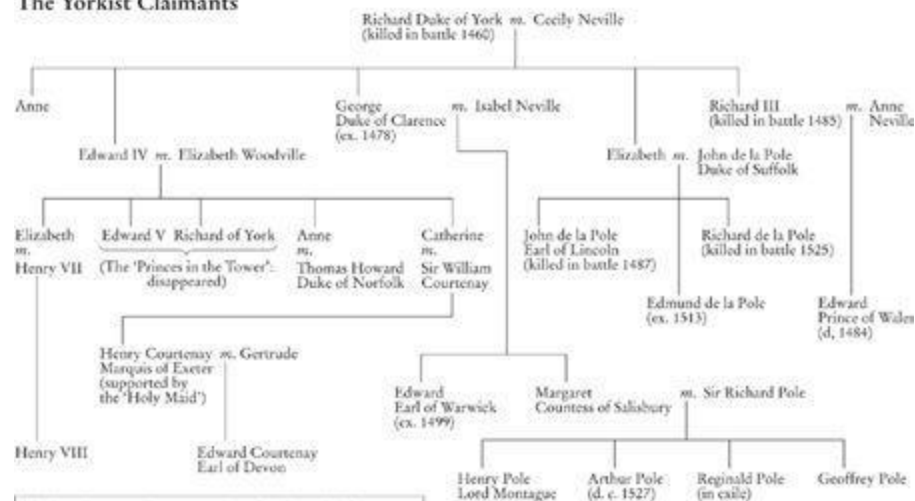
The Yorkist Claimants

Richard Duke of York m. Cecily Neville (killed in battle 1460)

Anne

Edward IV m. Elizabeth Woodville

George Duke of Clarence (ex. 1478) m. Isabel Neville

Elizabeth m. John de la Pole Duke of Suffolk

Richard III (killed in battle 1485) m. Anne Neville

Elizabeth m. Henry VII

Edward V Richard of York (The 'Princes in the Tower': disappeared)

Anne m. Thomas Howard Duke of Norfolk

Catherine m. Sir William Courtenay

John de la Pole Earl of Lincoln (killed in battle 1487)

Richard de la Pole (killed in battle 1525)

Edmund de la Pole (ex. 1513)

Edward Prince of Wales (d. 1484)

Henry Courtenay Marquis of Exeter (supported by the 'Holy Maid') m. Gertrude

Edward Earl of Warwick (ex. 1499)

Margaret Countess of Salisbury m. Sir Richard Pole

Henry VIII

Edward Courtenay Earl of Devon

Henry Pole Lord Montague

Arthur Pole (d. c. 1527)

Reginald Pole (in exile)

Geoffrey Pole